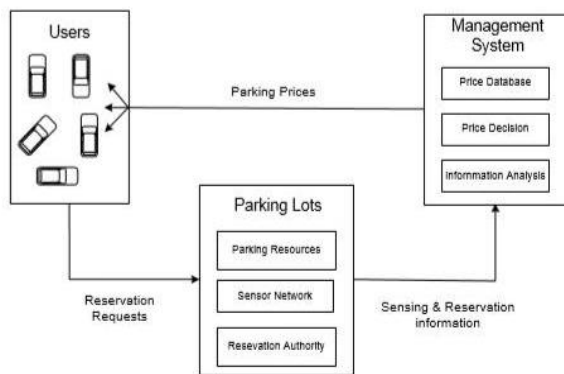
Users

Management System

Price Database

Price Decision

Information Analysis

Parking Prices

Parking Lots

Parking Resources

Sensor Network

Resevation Authority

Reservation Requests

Sensing & Reservation information